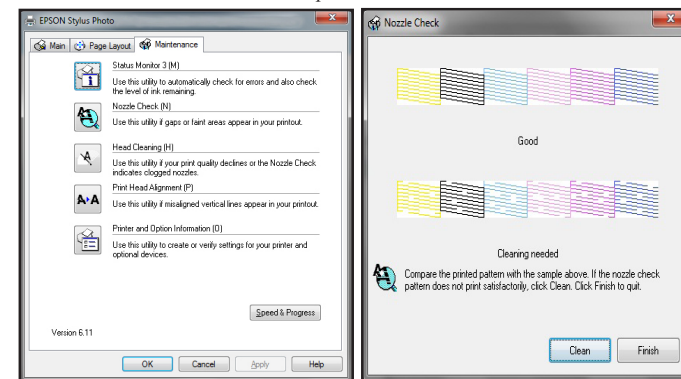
EPSON Stylus Photo

Main | Page Layout | Maintenance

Status Monitor 3 (M)
Use this utility to automatically check for errors and also check the level of ink remaining.

Nozzle Check (N)
Use this utility if gaps or faint areas appear in your printout.

Head Cleaning (H)
Use this utility if your print quality declines or the Nozzle Check indicates clogged nozzles.

Print Head Alignment (P)
Use this utility if misaligned vertical lines appear in your printout.

Printer and Option Information (O)
Use this utility to create or verify settings for your printer and optional devices.

Speed & Progress

Version 6.11

OK | Cancel | Apply | Help

Nozzle Check

Good

Cleaning needed

Compare the printed pattern with the sample above. If the nozzle check pattern does not print satisfactorily, click Clean. Click Finish to quit.

Clean | Finish